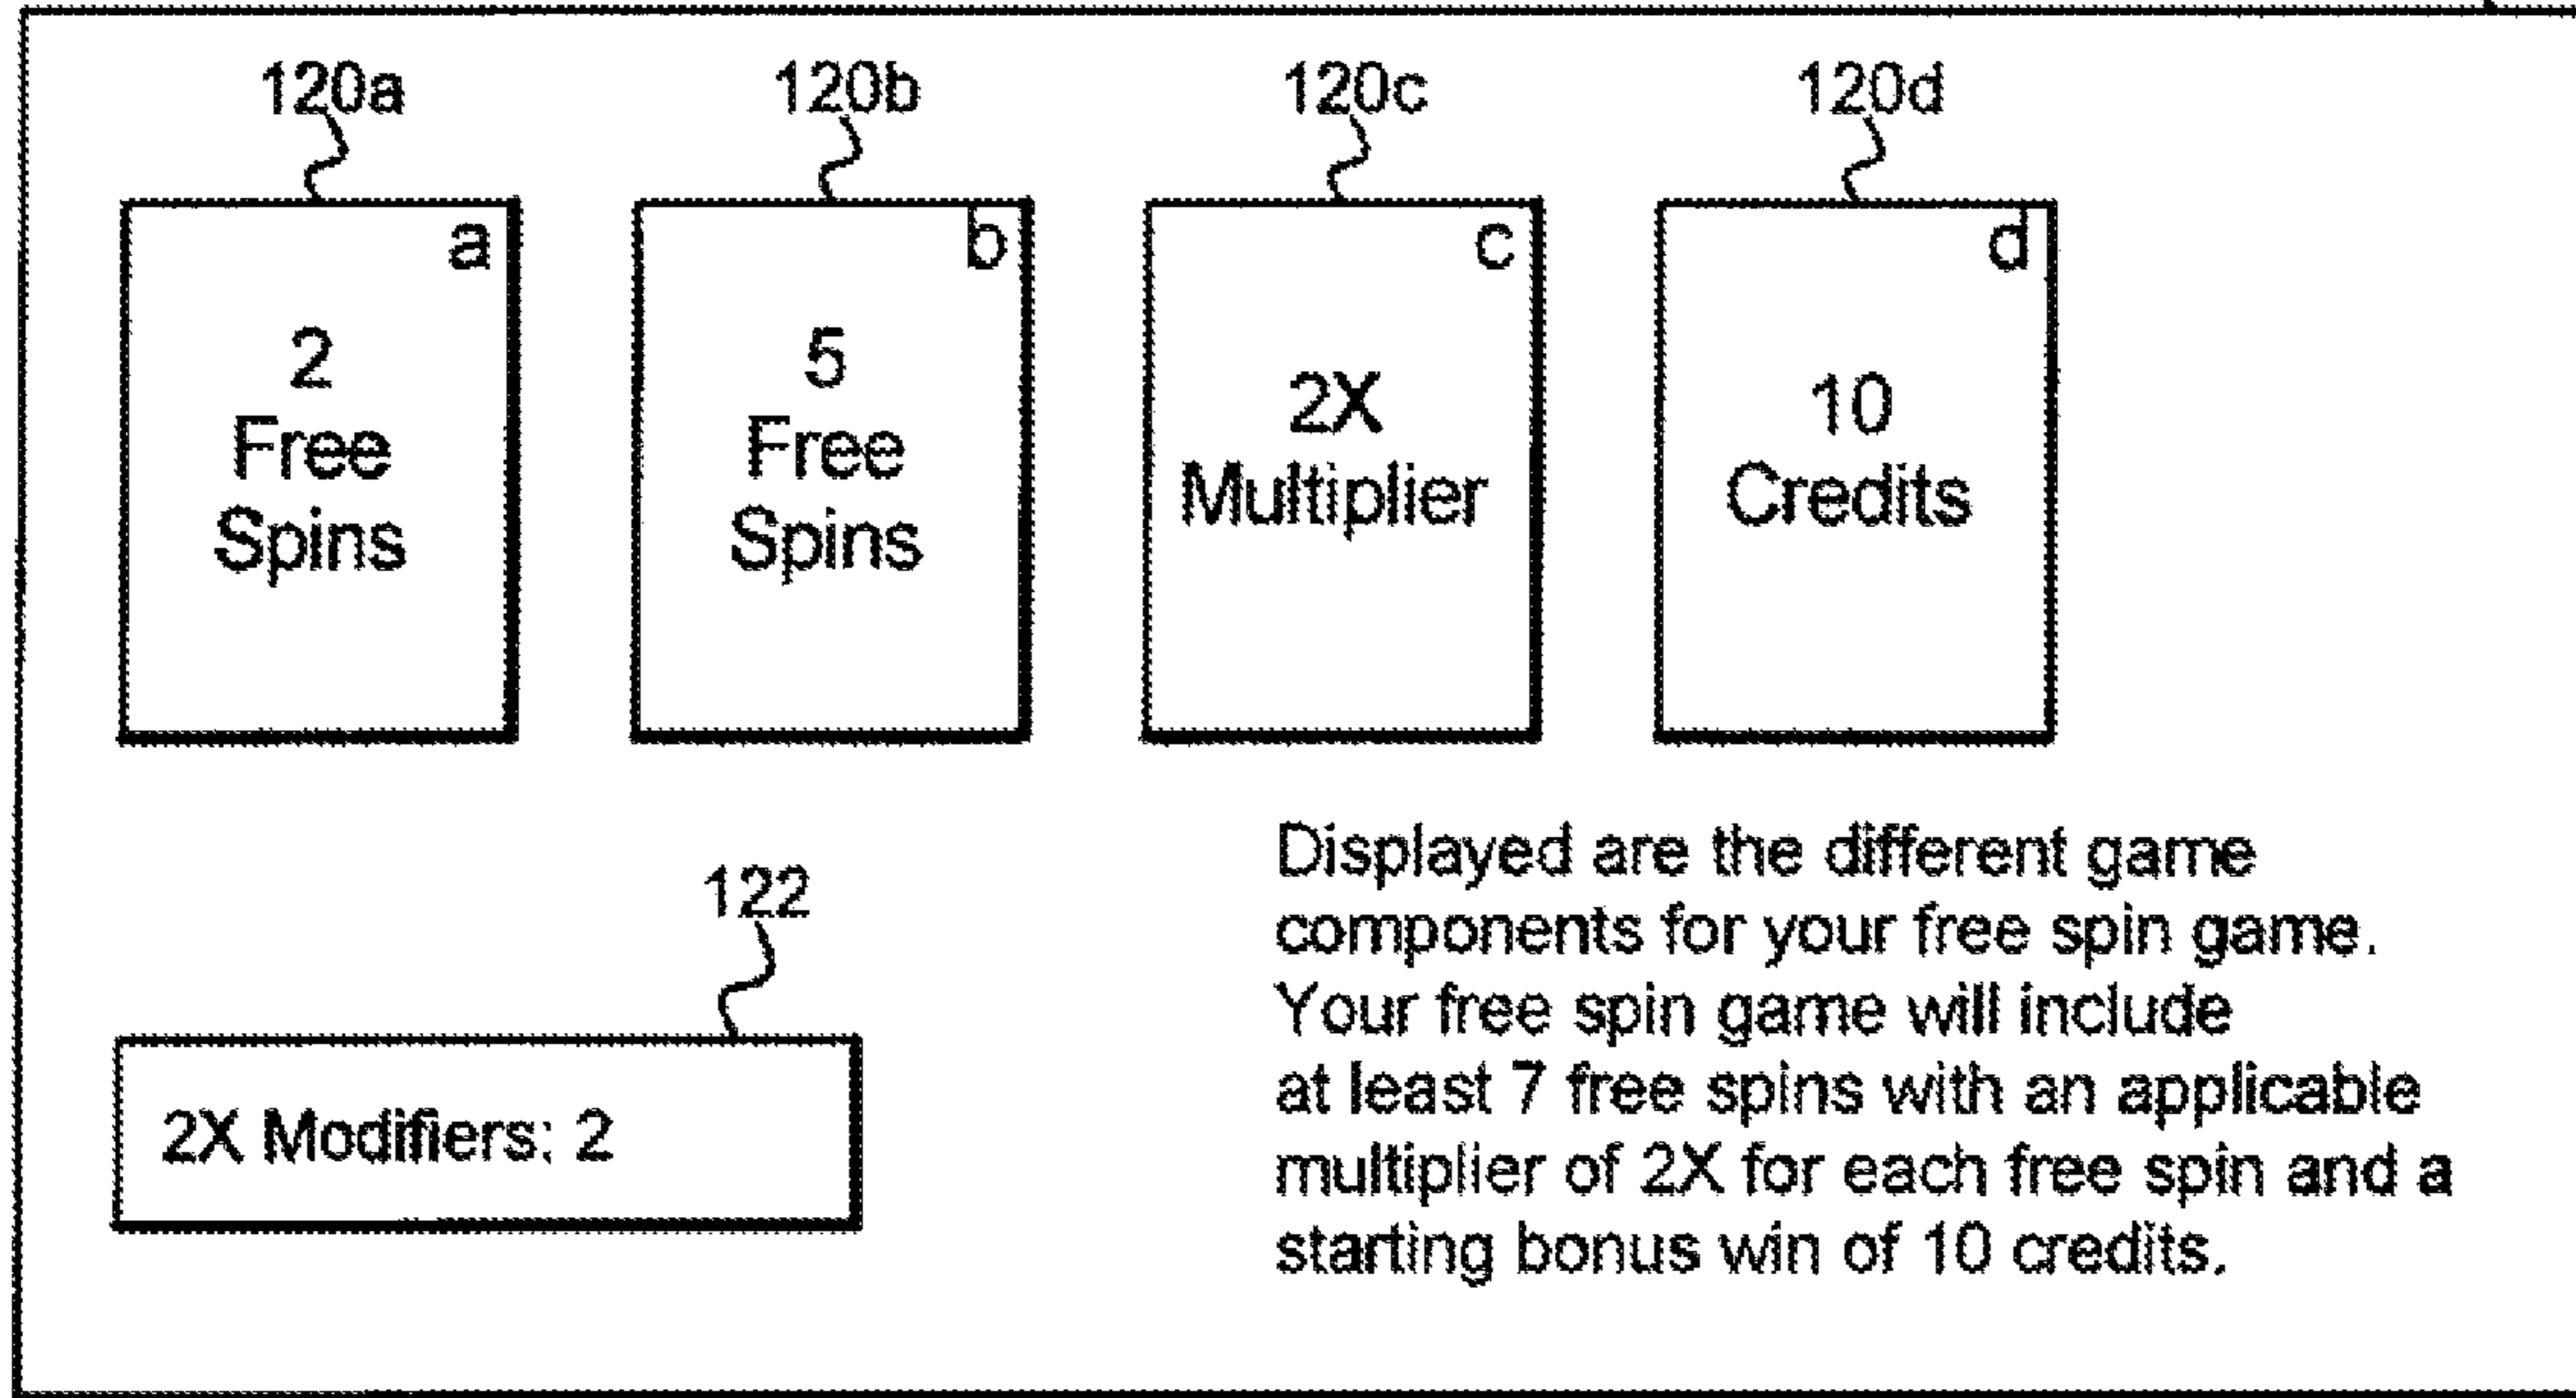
120a

a

2
Free
Spins

120b

b

5
Free
Spins

120c

c

2X
Multiplier

120d

d

10
Credits

122

2X Modifiers: 2

Displayed are the different game components for your free spin game. Your free spin game will include at least 7 free spins with an applicable multiplier of 2X for each free spin and a starting bonus win of 10 credits.